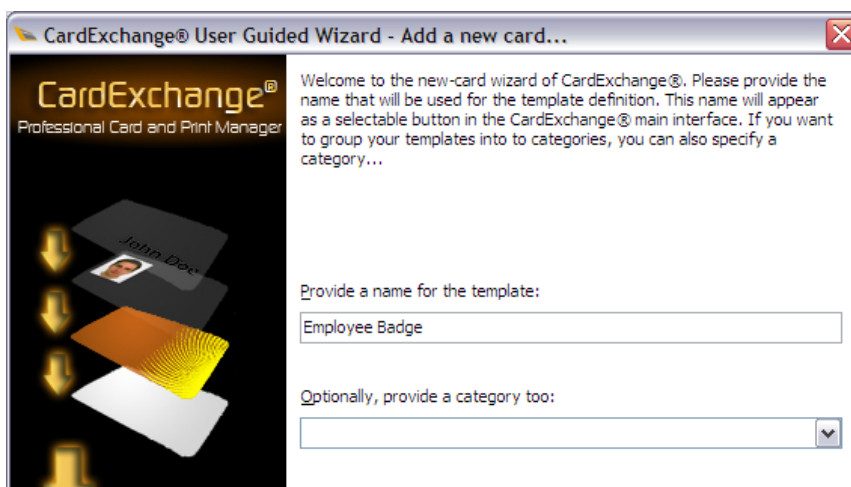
CardExchange® User Guided Wizard - Add a new card...

CardExchange®
Professional Card and Print Manager

John Doe

Welcome to the new-card wizard of CardExchange®. Please provide the name that will be used for the template definition. This name will appear as a selectable button in the CardExchange® main interface. If you want to group your templates into to categories, you can also specify a category...

Provide a name for the template:

Employee Badge

Optionally, provide a category too: